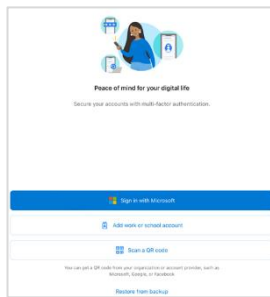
Peace of mind for your digital life

Secure your accounts with multi-factor authentication.

Sign in with Microsoft

Add work or school account

Scan a QR code

You can get a QR code from your organization or account provider, such as Microsoft, Google, or Facebook.

Restore from backup